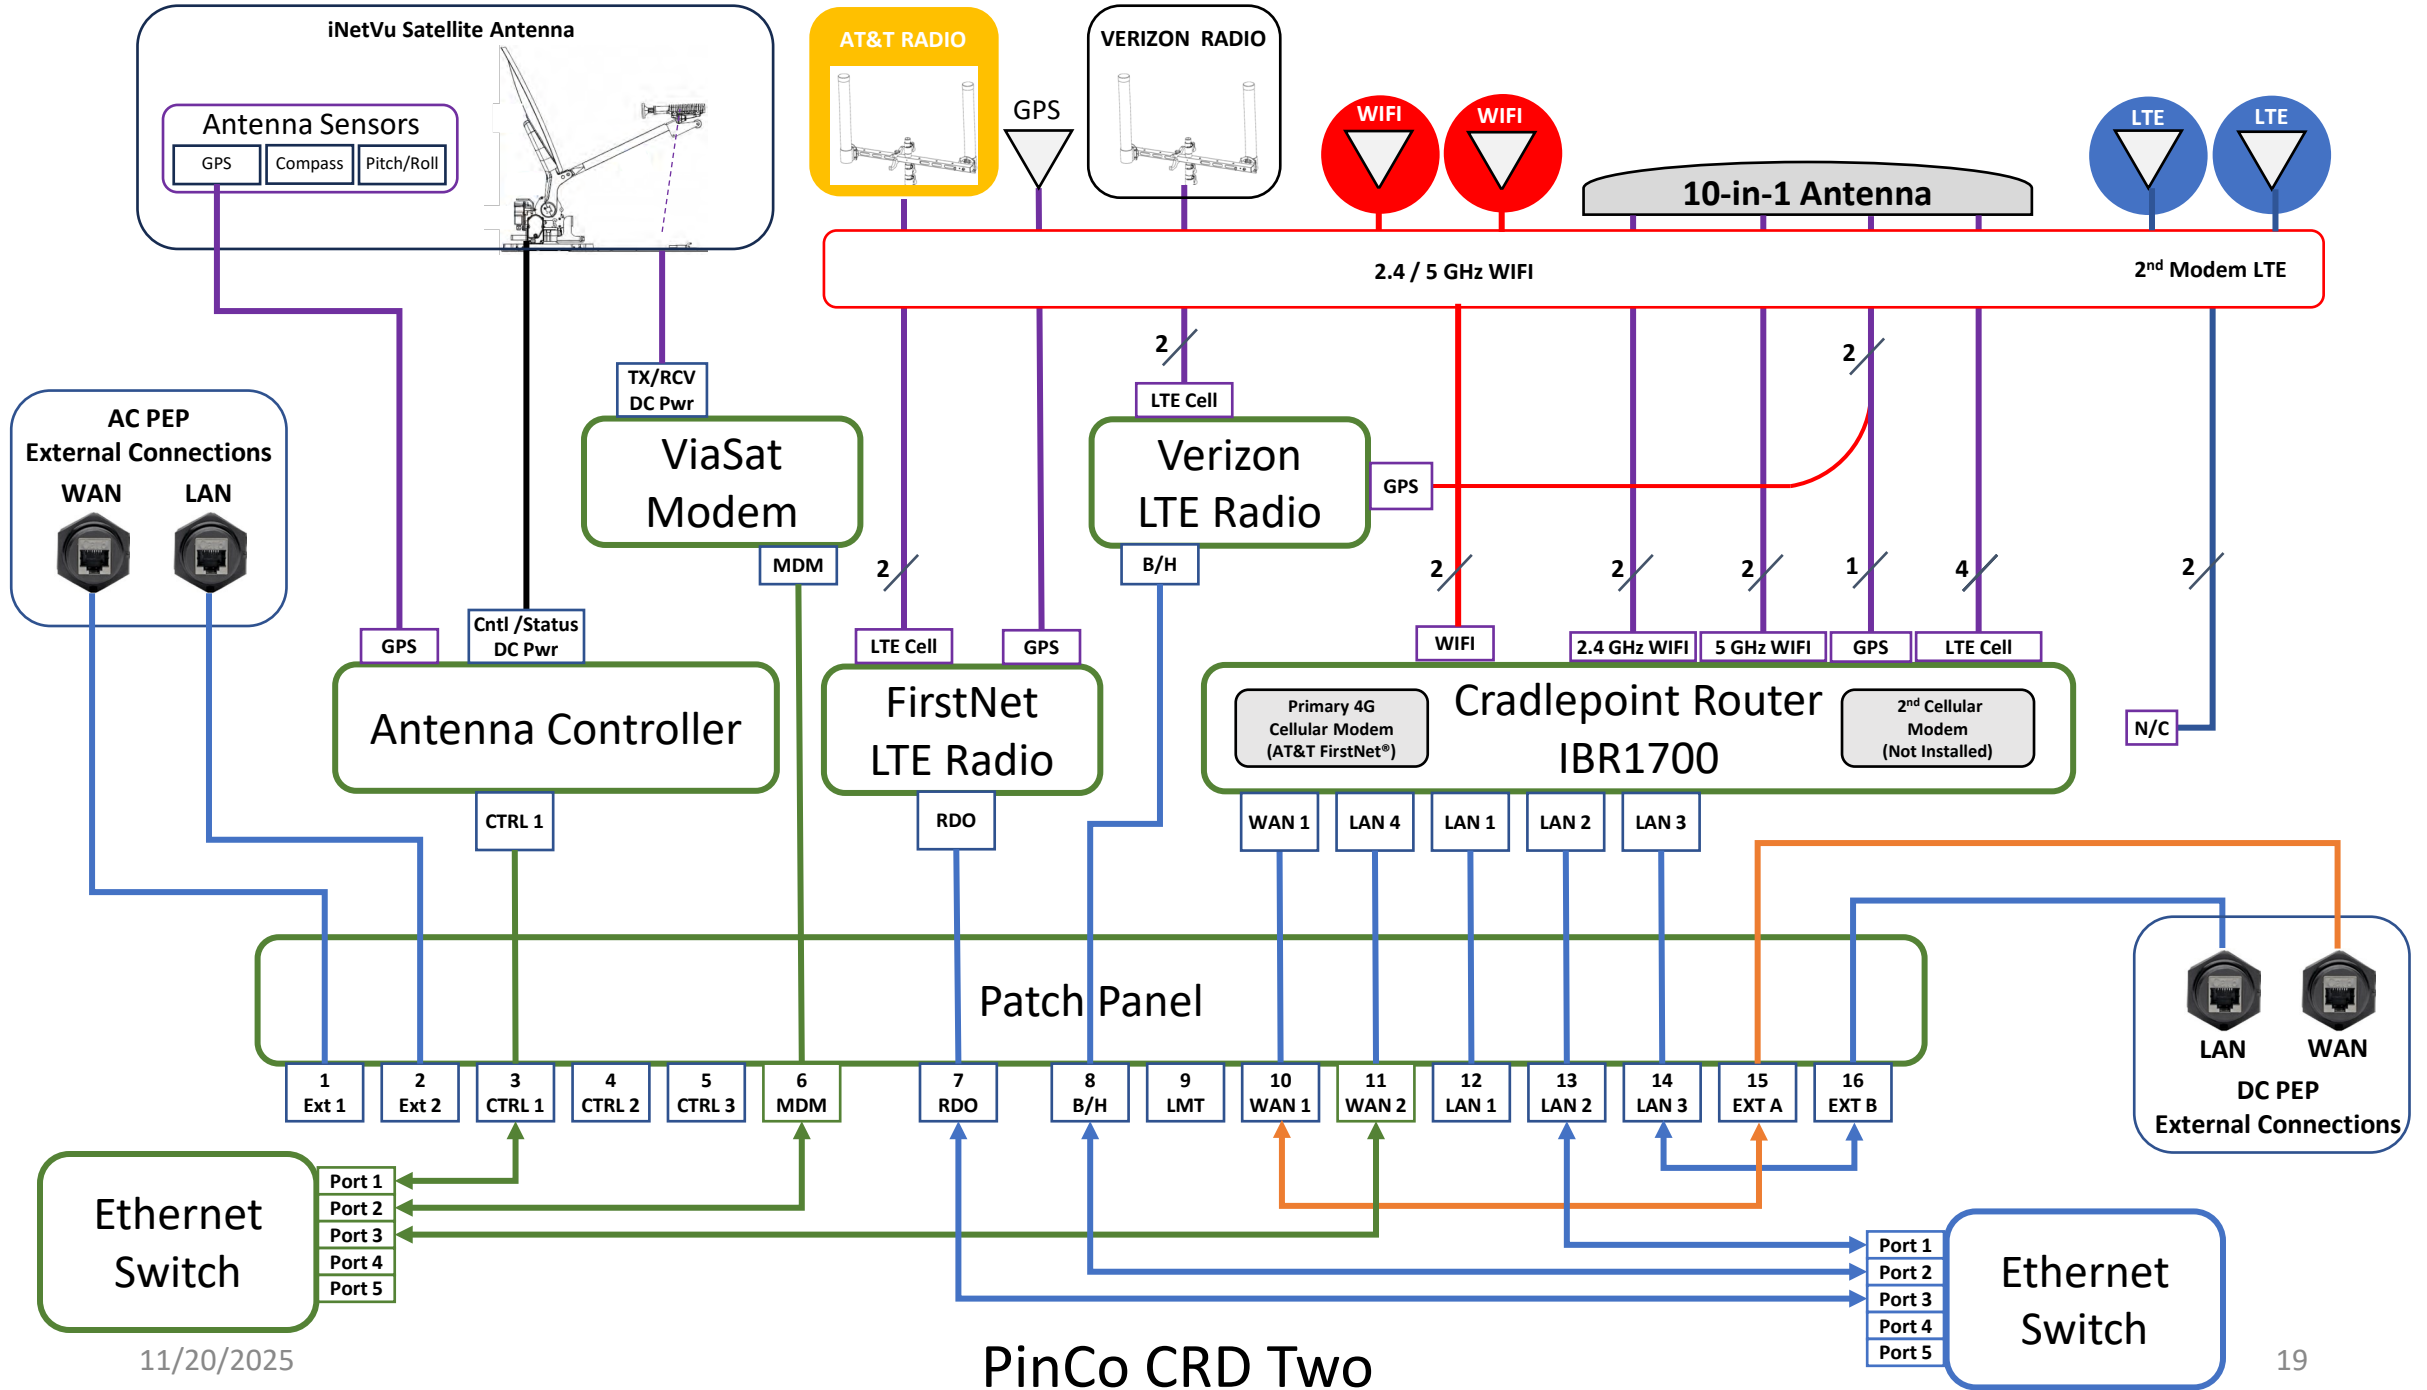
iNetVu Satellite Antenna

Antenna Sensors

GPS Compass Pitch/Roll

AT&T RADIO

GPS

VERIZON RADIO

WIFI WIFI

10-in-1 Antenna

LTE LTE

2.4 / 5 GHz WIFI

2$^{nd}$ Modem LTE

TX/RCV DC Pwr

ViaSat Modem

MDM

2

LTE Cell

Verizon LTE Radio

GPS

B/H

2

AC PEP External Connections

WAN LAN

GPS

Cntl /Status DC Pwr

Antenna Controller

CTRL 1

2

LTE Cell

GPS

FirstNet LTE Radio

RDO

2 2 2 1 4 2

WIFI 2.4 GHz WIFI 5 GHz WIFI GPS LTE Cell

Primary 4G Cellular Modem (AT&T FirstNet®)

Cradlepoint Router IBR1700

2$^{nd}$ Cellular Modem (Not Installed)

N/C

WAN 1 LAN 4 LAN 1 LAN 2 LAN 3

Patch Panel

| 1 Ext 1 | 2 Ext 2 | 3 CTRL 1 | 4 CTRL 2 | 5 CTRL 3 | 6 MDM | 7 RDO | 8 B/H | 9 LMT | 10 WAN 1 | 11 WAN 2 | 12 LAN 1 | 13 LAN 2 | 14 LAN 3 | 15 EXT A | 16 EXT B |
|---|---|---|---|---|---|---|---|---|---|---|---|---|---|---|---|

LAN WAN

DC PEP External Connections

Ethernet Switch

Port 1
Port 2
Port 3
Port 4
Port 5

Port 1
Port 2
Port 3
Port 4
Port 5

Ethernet Switch

11/20/2025

PinCo CRD Two

19